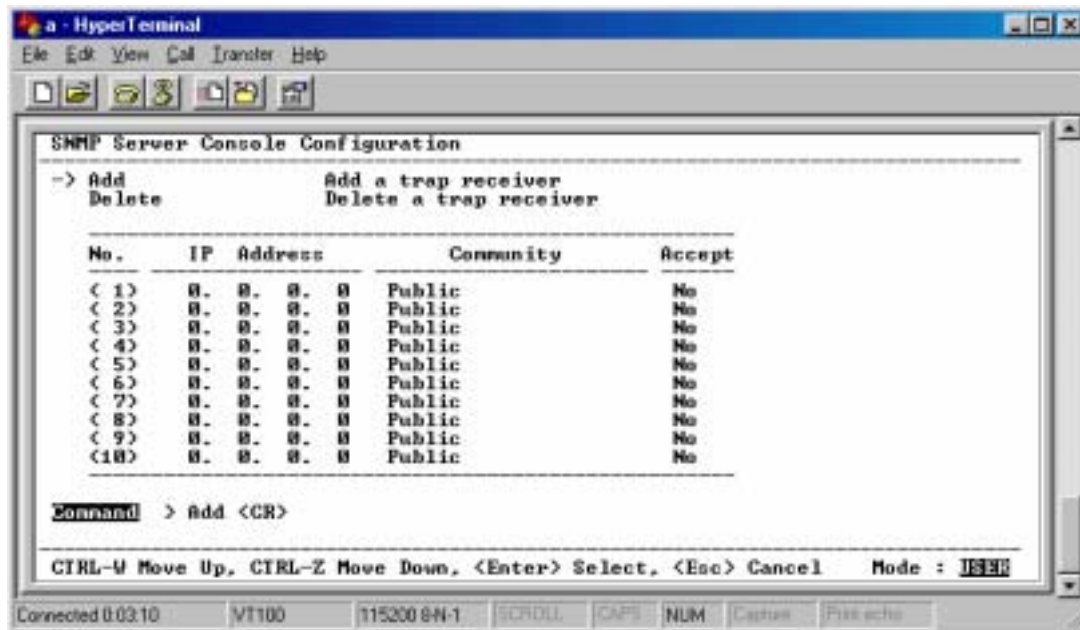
a - HyperTerminal

File Edit View Call Transfer Help

SNMP Server Console Configuration

-> Add                    Add a trap receiver
   Delete                 Delete a trap receiver

| No. | IP Address | Community | Accept |
|---|---|---|---|
| ( 1) | 0. 0. 0. 0 | Public | No |
| ( 2) | 0. 0. 0. 0 | Public | No |
| ( 3) | 0. 0. 0. 0 | Public | No |
| ( 4) | 0. 0. 0. 0 | Public | No |
| ( 5) | 0. 0. 0. 0 | Public | No |
| ( 6) | 0. 0. 0. 0 | Public | No |
| ( 7) | 0. 0. 0. 0 | Public | No |
| ( 8) | 0. 0. 0. 0 | Public | No |
| ( 9) | 0. 0. 0. 0 | Public | No |
| (10) | 0. 0. 0. 0 | Public | No |

Command > Add <CR>

CTRL-W Move Up, CTRL-Z Move Down, <Enter> Select, <Esc> Cancel     Mode : USER

Connected 0:03:10   VT100   115200 8-N-1   SCROLL   CAPS   NUM   Capture   Print echo